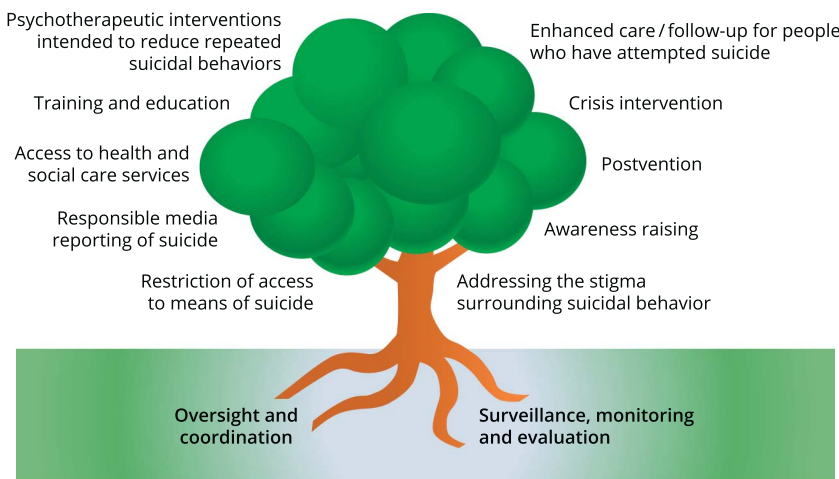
Psychotherapeutic interventions intended to reduce repeated suicidal behaviors

Enhanced care / follow-up for people who have attempted suicide

Training and education

Crisis intervention

Access to health and social care services

Postvention

Responsible media reporting of suicide

Awareness raising

Restriction of access to means of suicide

Addressing the stigma surrounding suicidal behavior

Oversight and coordination

Surveillance, monitoring and evaluation